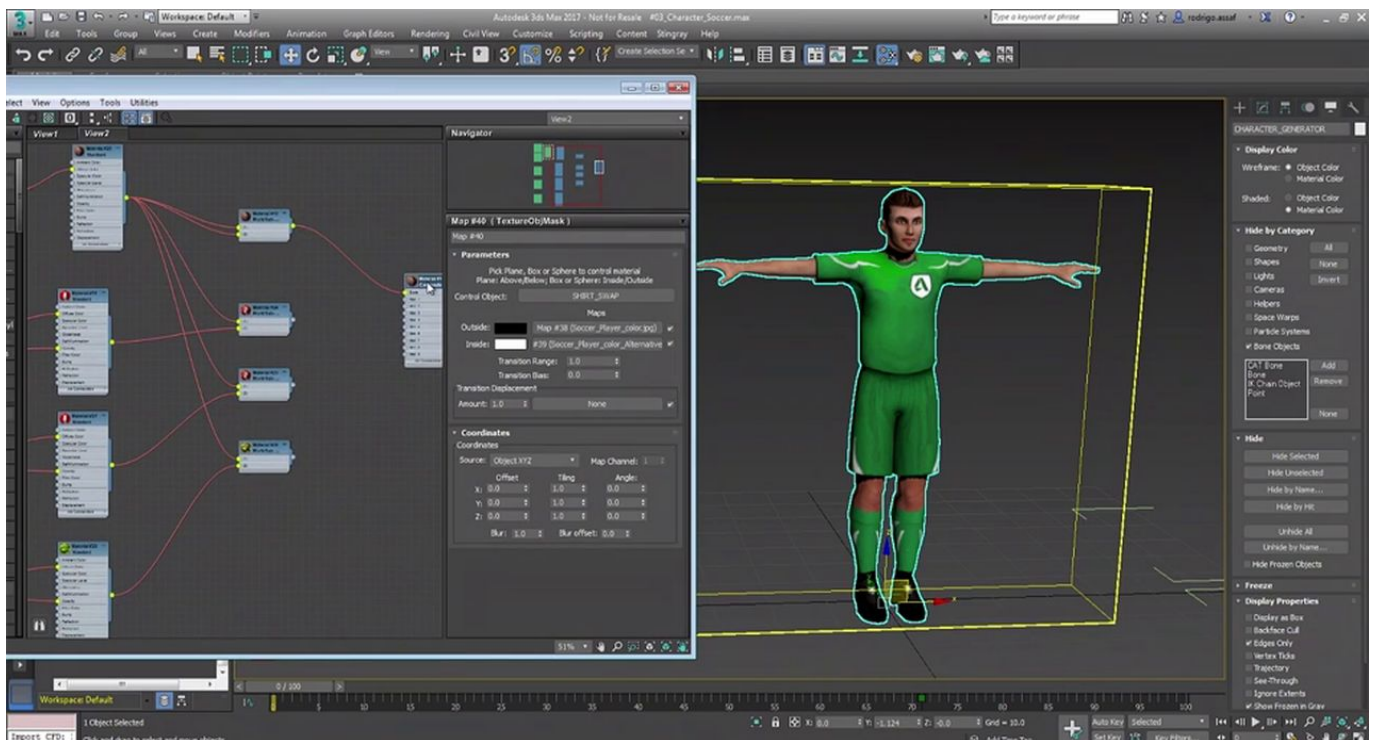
Workspace: Default

Autodesk 3ds Max 2017 - Not for Resale #03_Character_Soccer.max

Type a keyword or phrase

rodrigo.assaf

Edit Tools Group Views Create Modifiers Animation Graph Editors Rendering Civil View Customize Scripting Content Stingray Help

All

View

Create Selection Se

elect View Options Tools Utilities

View2

View1 View2

Navigator

Map #40 ( TextureObjMask )

Map #40

Parameters

Pick Plane, Box or Sphere to control material
Plane: Above/Below; Box or Sphere: Inside/Outside

Control Object: SHIRT_SWAP

Maps

Outside: Map #38 (Soccer_Player_color.jpg)

Inside: #39 (Soccer_Player_color_Alternative

Transition Range: 1.0

Transition Bias: 0.0

Transition Displacement

Amount: 1.0 None

Coordinates

Coordinates

Source: Object XYZ Map Channel: 1

Offset Tiling Angle:

X: 0.0 1.0 0.0

Y: 0.0 1.0 0.0

Z: 0.0 1.0 0.0

Blur: 1.0 Blur offset: 0.0

51%

CHARACTER_GENERATOR

Display Color

Wireframe: Object Color
Material Color

Shaded: Object Color
Material Color

Hide by Category

Geometry All
Shapes None
Lights Invert
Cameras
Helpers
Space Warps
Particle Systems
Bone Objects

CAT Bone
Bone
IK Chain Object
Point

Add
Remove
None

Hide

Hide Selected
Hide Unselected
Hide by Name...
Hide by Hit
Unhide All
Unhide by Name...
Hide Frozen Objects

Freeze

Display Properties

Display as Box
Backface Cull
Edges Only
Vertex Ticks
Trajectory
See-Through
Ignore Extents
Show Frozen in Gray

Workspace: Default

0 / 100

1 Object Selected

Import CFD:

X: 0.0 Y: -1.124 Z: -0.0 Grid = 10.0

Auto Key Selected

Set Key Key Filters...